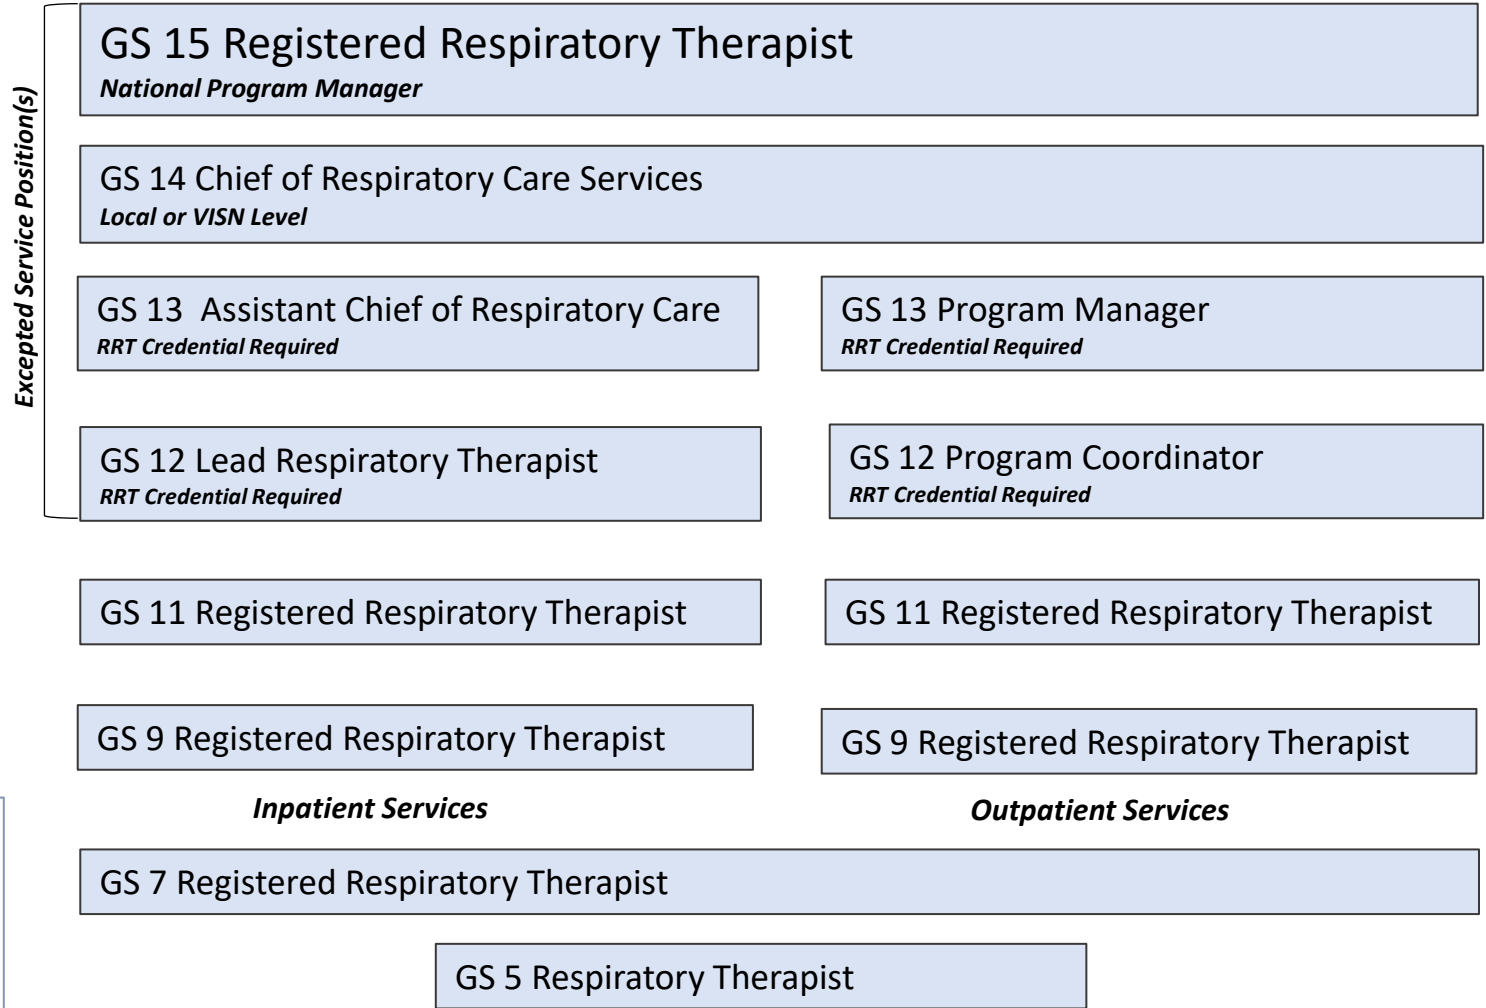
Excepted Service Position(s)

GS 15 Registered Respiratory Therapist
National Program Manager

GS 14 Chief of Respiratory Care Services
Local or VISN Level

GS 13 Assistant Chief of Respiratory Care
RRT Credential Required

GS 13 Program Manager
RRT Credential Required

GS 12 Lead Respiratory Therapist
RRT Credential Required

GS 12 Program Coordinator
RRT Credential Required

GS 11 Registered Respiratory Therapist

GS 11 Registered Respiratory Therapist

GS 9 Registered Respiratory Therapist

GS 9 Registered Respiratory Therapist

Inpatient Services

Outpatient Services

GS 7 Registered Respiratory Therapist

GS 5 Respiratory Therapist